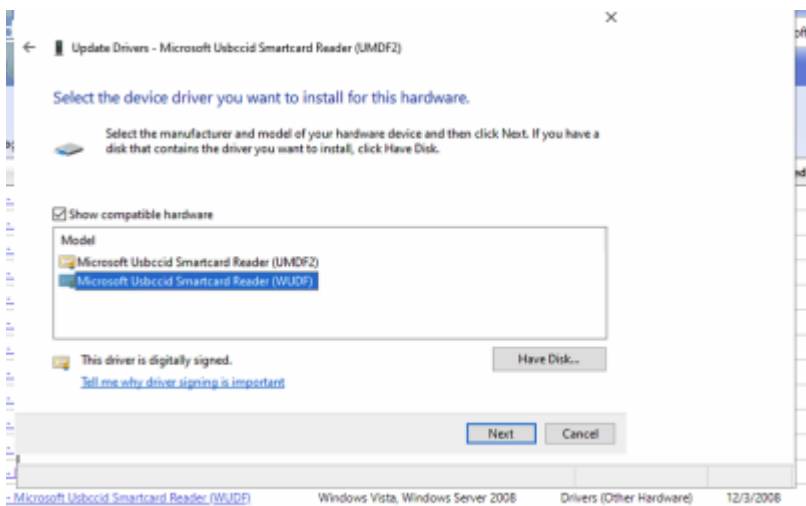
×

Update Drivers - Microsoft Usbccid Smartcard Reader (UMDF2)

Select the device driver you want to install for this hardware.

Select the manufacturer and model of your hardware device and then click Next. If you have a disk that contains the driver you want to install, click Have Disk.

Show compatible hardware

Model
Microsoft Usbccid Smartcard Reader (UMDF2)
Microsoft Usbccid Smartcard Reader (WUDF)

This driver is digitally signed.
Tell me why driver signing is important

Have Disk...

Next Cancel

- Microsoft Usbccid Smartcard Reader (WUDF) Windows Vista, Windows Server 2008 Drivers (Other Hardware) 12/3/2008